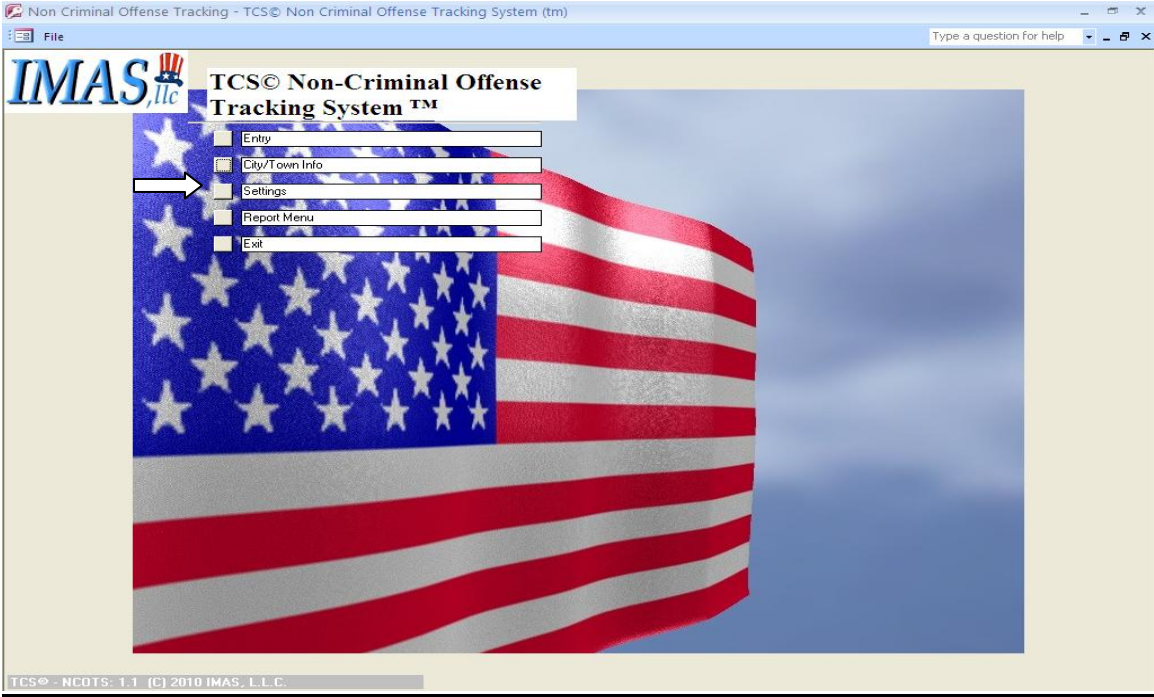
Non Criminal Offense Tracking - TCS© Non Criminal Offense Tracking System (tm)

File

Type a question for help

IMAS, llc

TCS© Non-Criminal Offense Tracking System ™

Entry

City/Town Info

Settings

Report Menu

Exit

TCS© - NCOTS: 1.1 (C) 2010 IMAS, L.L.C.